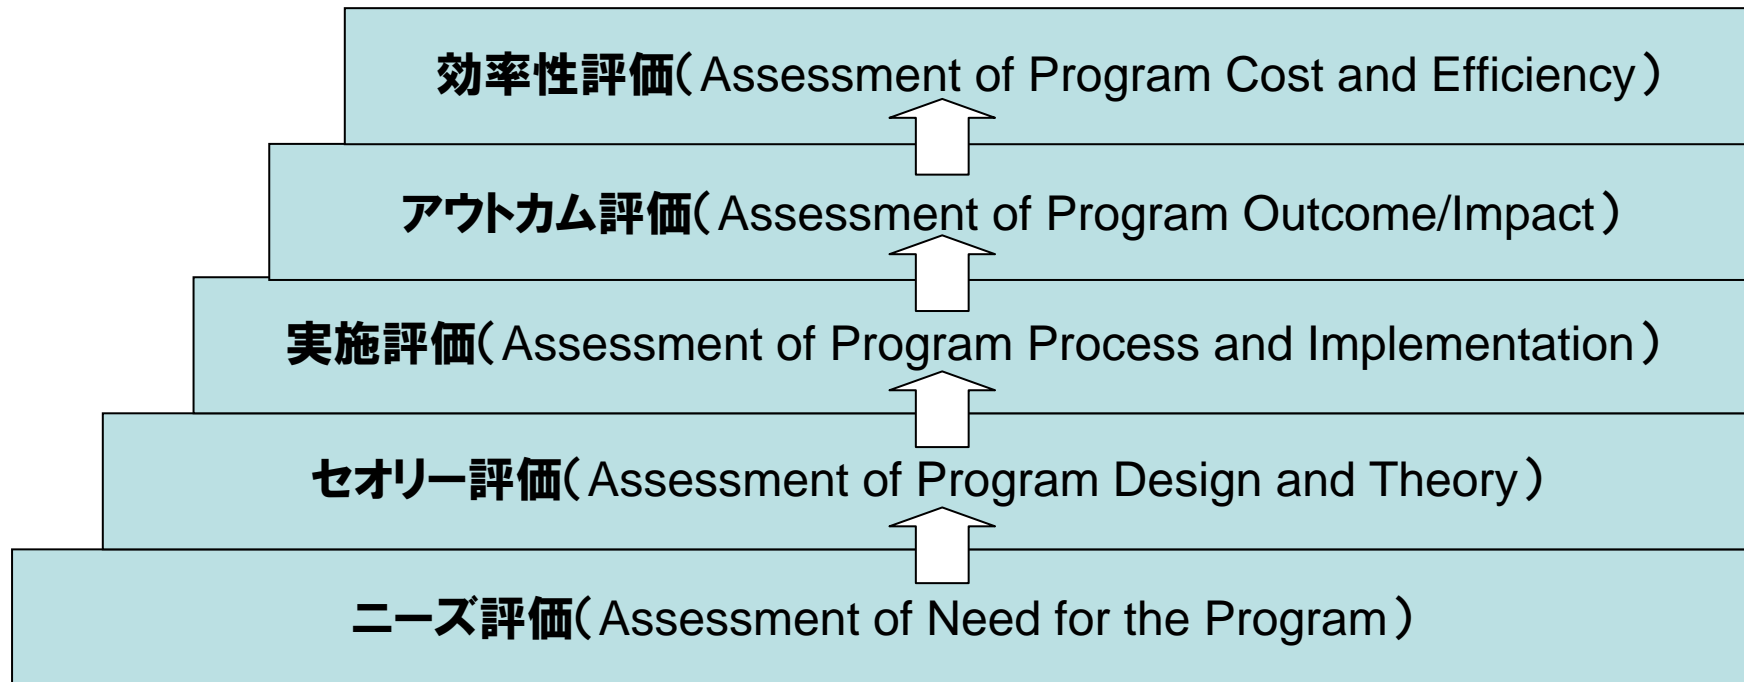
効率性評価（Assessment of Program Cost and Efficiency）

アウトカム評価（Assessment of Program Outcome/Impact）

実施評価（Assessment of Program Process and Implementation）

セオリー評価（Assessment of Program Design and Theory）

ニーズ評価（Assessment of Need for the Program）